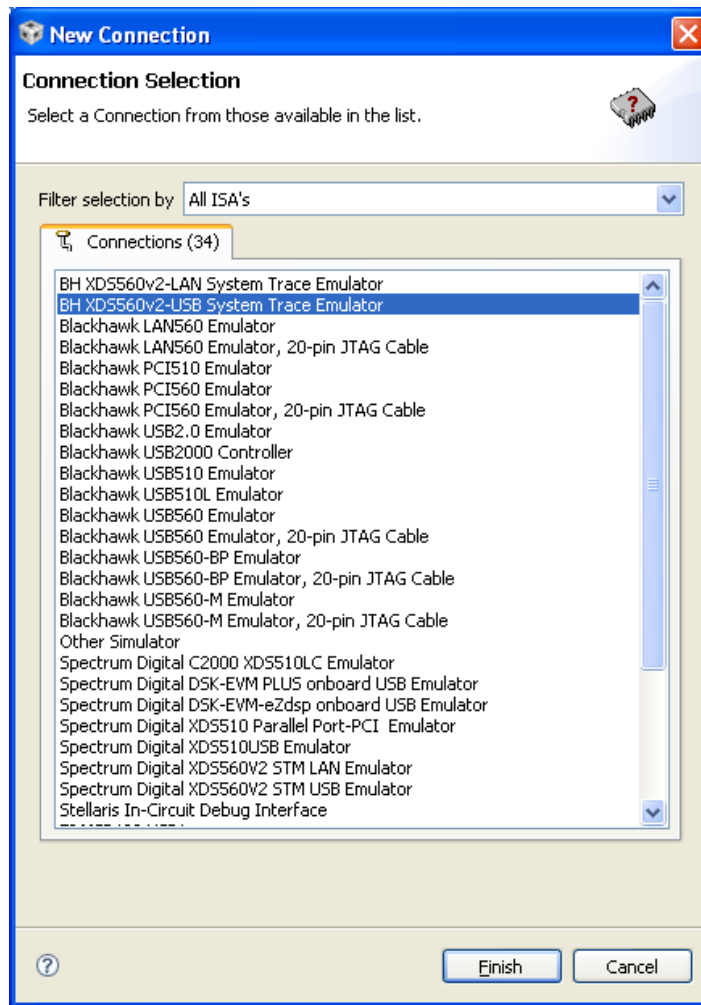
New Connection

Connection Selection

Select a Connection from those available in the list.

Filter selection by All ISA's

Connections (34)

BH XDS560v2-LAN System Trace Emulator
BH XDS560v2-USB System Trace Emulator
Blackhawk LAN560 Emulator
Blackhawk LAN560 Emulator, 20-pin JTAG Cable
Blackhawk PCI510 Emulator
Blackhawk PCI560 Emulator
Blackhawk PCI560 Emulator, 20-pin JTAG Cable
Blackhawk USB2.0 Emulator
Blackhawk USB2000 Controller
Blackhawk USB510 Emulator
Blackhawk USB510L Emulator
Blackhawk USB560 Emulator
Blackhawk USB560 Emulator, 20-pin JTAG Cable
Blackhawk USB560-BP Emulator
Blackhawk USB560-BP Emulator, 20-pin JTAG Cable
Blackhawk USB560-M Emulator
Blackhawk USB560-M Emulator, 20-pin JTAG Cable
Other Simulator
Spectrum Digital C2000 XDS510LC Emulator
Spectrum Digital DSK-EVM PLUS onboard USB Emulator
Spectrum Digital DSK-EVM-eZdsp onboard USB Emulator
Spectrum Digital XDS510 Parallel Port-PCI Emulator
Spectrum Digital XDS510USB Emulator
Spectrum Digital XDS560V2 STM LAN Emulator
Spectrum Digital XDS560V2 STM USB Emulator
Stellaris In-Circuit Debug Interface
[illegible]

Finish Cancel